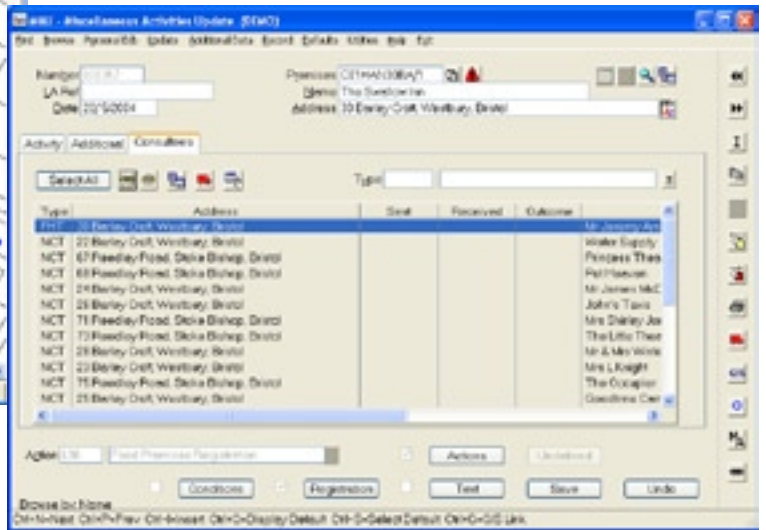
M80 - Miscellaneous Activities Update (DEMO)

Exit Browse Param/Edit Update Additional Data Record Defaults Utilities Help Exit

Number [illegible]
LA Ref
Date 22/3/2004

Premises CITHAN00BA/1
Name The Swedow Inn
Address 33 Barley Croft, Westbury, Bristol

Activity Additional Consultees

Select All

Type

| Type | Address | Sent | Received | Outcome | |
|---|---|---|---|---|---|
| PHT | 33 Barley Croft, Westbury, Bristol | | | | Mr Jeremy An |
| NCT | 22 Barley Croft, Westbury, Bristol | | | | Water Supply |
| NCT | 67 Reedley Road, Stoke Bishop, Bristol | | | | Princess Thea |
| NCT | 68 Reedley Road, Stoke Bishop, Bristol | | | | Pat Hasean |
| NCT | 24 Barley Croft, Westbury, Bristol | | | | Mr James McC |
| NCT | 26 Barley Croft, Westbury, Bristol | | | | John's Taxis |
| NCT | 71 Reedley Road, Stoke Bishop, Bristol | | | | Mrs Shirley Jo |
| NCT | 73 Reedley Road, Stoke Bishop, Bristol | | | | The Little Thea |
| NCT | 28 Barley Croft, Westbury, Bristol | | | | Mr & Mrs Wink |
| NCT | 23 Barley Croft, Westbury, Bristol | | | | Mrs L Knight |
| NCT | 75 Reedley Road, Stoke Bishop, Bristol | | | | The Occupier |
| NCT | 25 Barley Croft, Westbury, Bristol | | | | Goodtime Cen |

Action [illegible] Food Premises Registration
Actions Unrelated
Conditions Registration Text Save Undo

Browse by: None
Ctrl+N=Next Ctrl+P=Prev Ctrl+I=Insert Ctrl+D=Display Default Ctrl+S=Select Default Ctrl+G=GIS Link